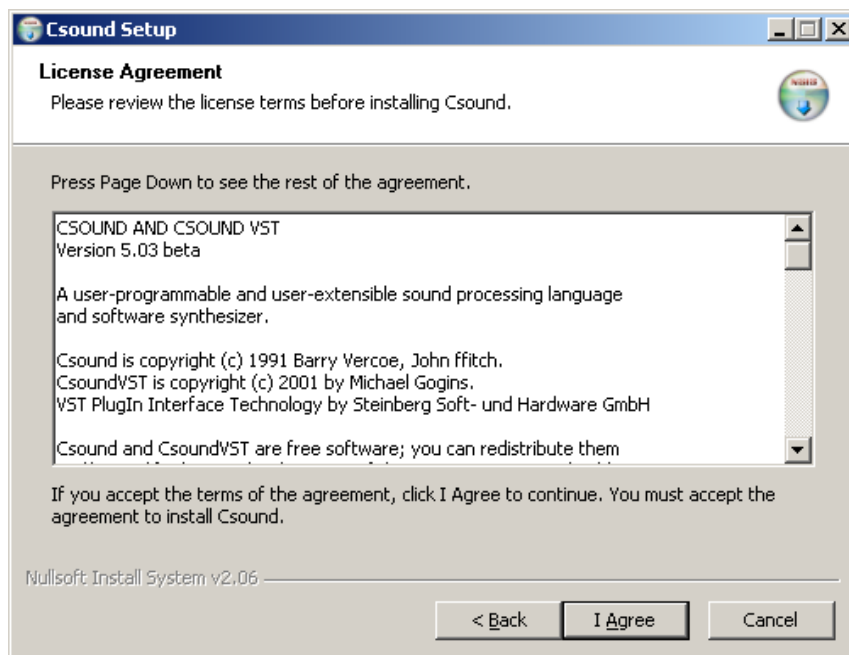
Csound Setup

License Agreement

Please review the license terms before installing Csound.

Press Page Down to see the rest of the agreement.

CSOUND AND CSOUND VST
Version 5.03 beta

A user-programmable and user-extensible sound processing language and software synthesizer.

Csound is copyright (c) 1991 Barry Vercoe, John ffitch.
CsoundVST is copyright (c) 2001 by Michael Gogins.
VST PlugIn Interface Technology by Steinberg Soft- und Hardware GmbH

Csound and CsoundVST are free software; you can redistribute them
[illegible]

If you accept the terms of the agreement, click I Agree to continue. You must accept the agreement to install Csound.

Nullsoft Install System v2.06

< Back | I Agree | Cancel